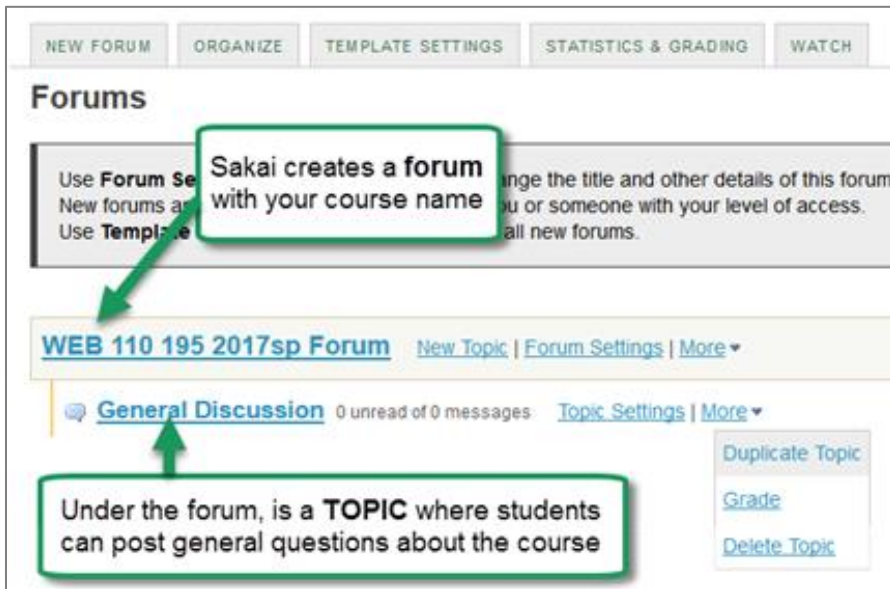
NEW FORUM | ORGANIZE | TEMPLATE SETTINGS | STATISTICS & GRADING | WATCH

Forums

Sakai creates a **forum** with your course name

Use **Forum Se**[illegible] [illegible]nge the title and other details of this forum
New forums a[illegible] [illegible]u or someone with your level of access.
Use **Templa**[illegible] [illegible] all new forums.

WEB 110 195 2017sp Forum New Topic | Forum Settings | More

General Discussion 0 unread of 0 messages Topic Settings | More

Duplicate Topic

Grade

Delete Topic

Under the forum, is a **TOPIC** where students can post general questions about the course